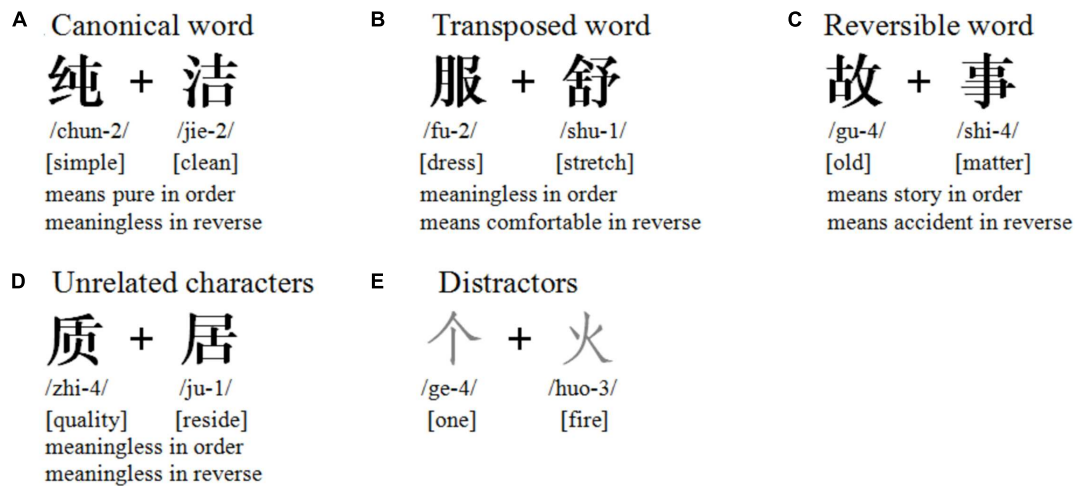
A Canonical word

纯 + 洁

/chun-2/ /jie-2/

[simple] [clean]

means pure in order
meaningless in reverse

B Transposed word

服 + 舒

/fu-2/ /shu-1/

[dress] [stretch]

meaningless in order
means comfortable in reverse

C Reversible word

故 + 事

/gu-4/ /shi-4/

[old] [matter]

means story in order
means accident in reverse

D Unrelated characters

质 + 居

/zhi-4/ /ju-1/

[quality] [reside]

meaningless in order
meaningless in reverse

E Distractors

个 + 火

/ge-4/ /huo-3/

[one] [fire]